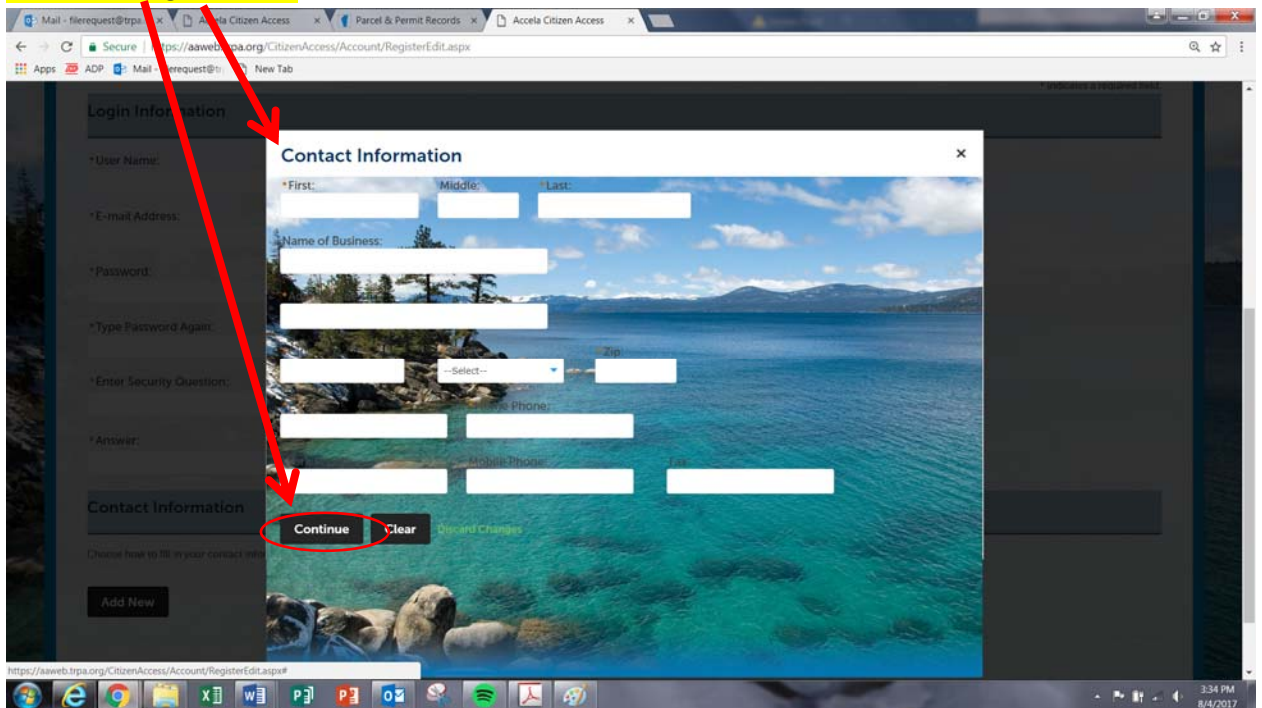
Mail - filerequest@trpa × | Accela Citizen Access × | Parcel & Permit Records × | Accela Citizen Access ×

Secure | https://aaweb.trpa.org/CitizenAccess/Account/RegisterEdit.aspx

Apps ADP Mail - filerequest@tr New Tab

* indicates a required field.

Login Information

*User Name:

*E-mail Address:

*Password:

*Type Password Again:

*Enter Security Question:

*Answer:

Contact Information

Choose how to fill in your contact info

Add New

Contact Information ×

*First: Middle: *Last:

Name of Business:

--Select-- *Zip

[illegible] Phone:

Mobile Phone: Fax:

Continue Clear Discard Changes

https://aaweb.trpa.org/CitizenAccess/Account/RegisterEdit.aspx#

3:34 PM
8/4/2017